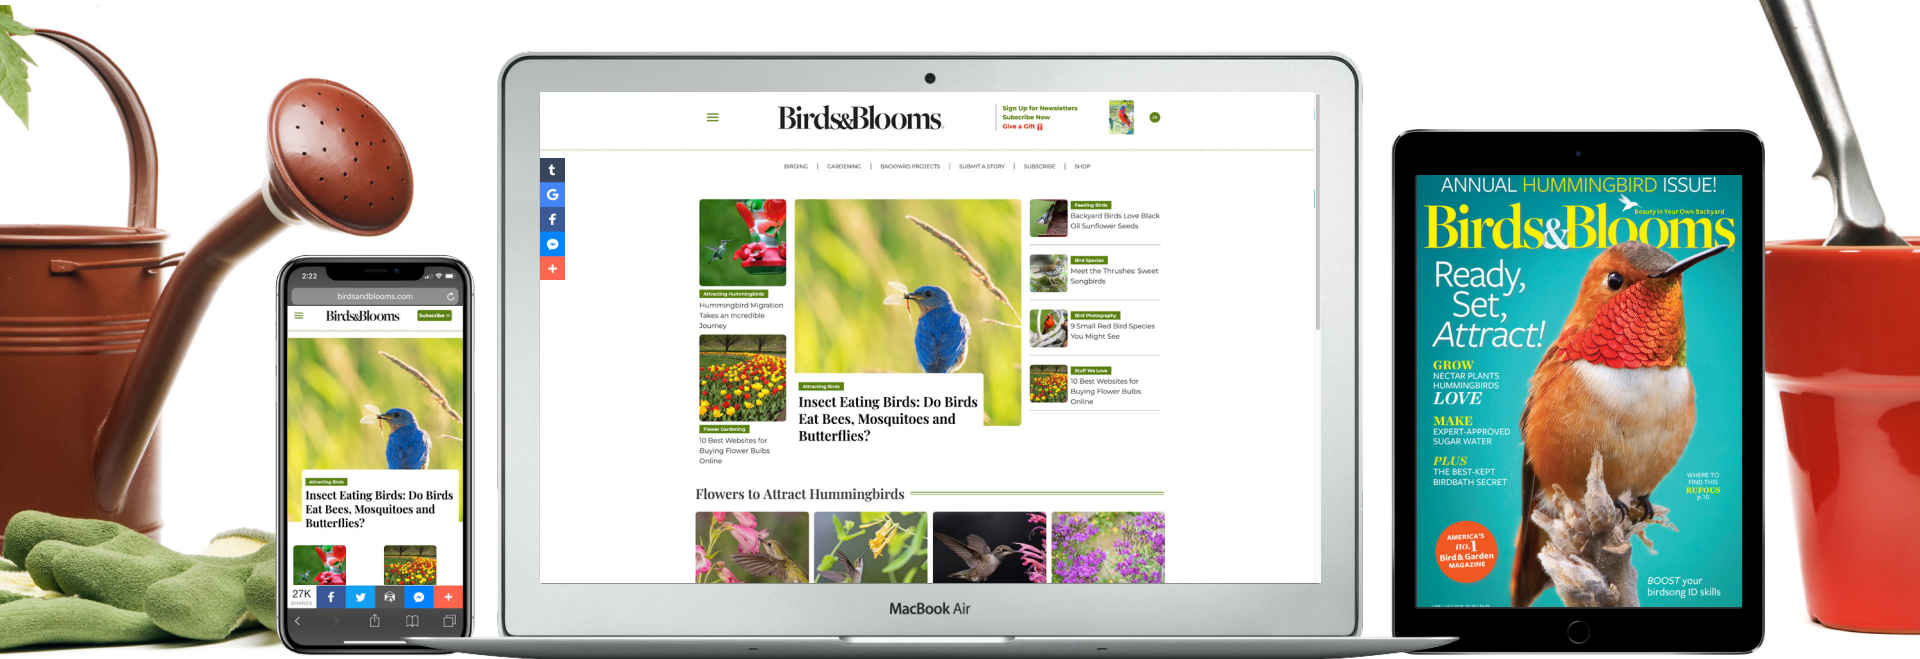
2:22

birdsandblooms.com

Birds&Blooms Subscribe

Attracting Birds

Insect Eating Birds: Do Birds Eat Bees, Mosquitoes and Butterflies?

27K SHARES

Birds&Blooms

Sign Up for Newsletters
Subscribe Now
Give a Gift

BIRDING | GARDENING | BACKYARD PROJECTS | SUBMIT A STORY | SUBSCRIBE | SHOP

Attracting Hummingbirds

Hummingbird Migration Takes an Incredible Journey

Flower Gardening

10 Best Websites for Buying Flower Bulbs Online

Attracting Birds

Insect Eating Birds: Do Birds Eat Bees, Mosquitoes and Butterflies?

Feeding Birds

Backyard Birds Love Black Oil Sunflower Seeds

Bird Species

Meet the Thrushes: Sweet Songbirds

Bird Photography

9 Small Red Bird Species You Might See

Stuff We Love

10 Best Websites for Buying Flower Bulbs Online

Flowers to Attract Hummingbirds

MacBook Air

ANNUAL HUMMINGBIRD ISSUE!

Birds&Blooms

Beauty in Your Own Backyard

Ready, Set, Attract!

GROW NECTAR PLANTS HUMMINGBIRDS LOVE

MAKE EXPERT-APPROVED SUGAR WATER

PLUS THE BEST-KEPT BIRDBATH SECRET

WHERE TO FIND THIS RUFOUS p.10

AMERICA'S no.1 Bird & Garden MAGAZINE

BOOST your birdsong ID skills